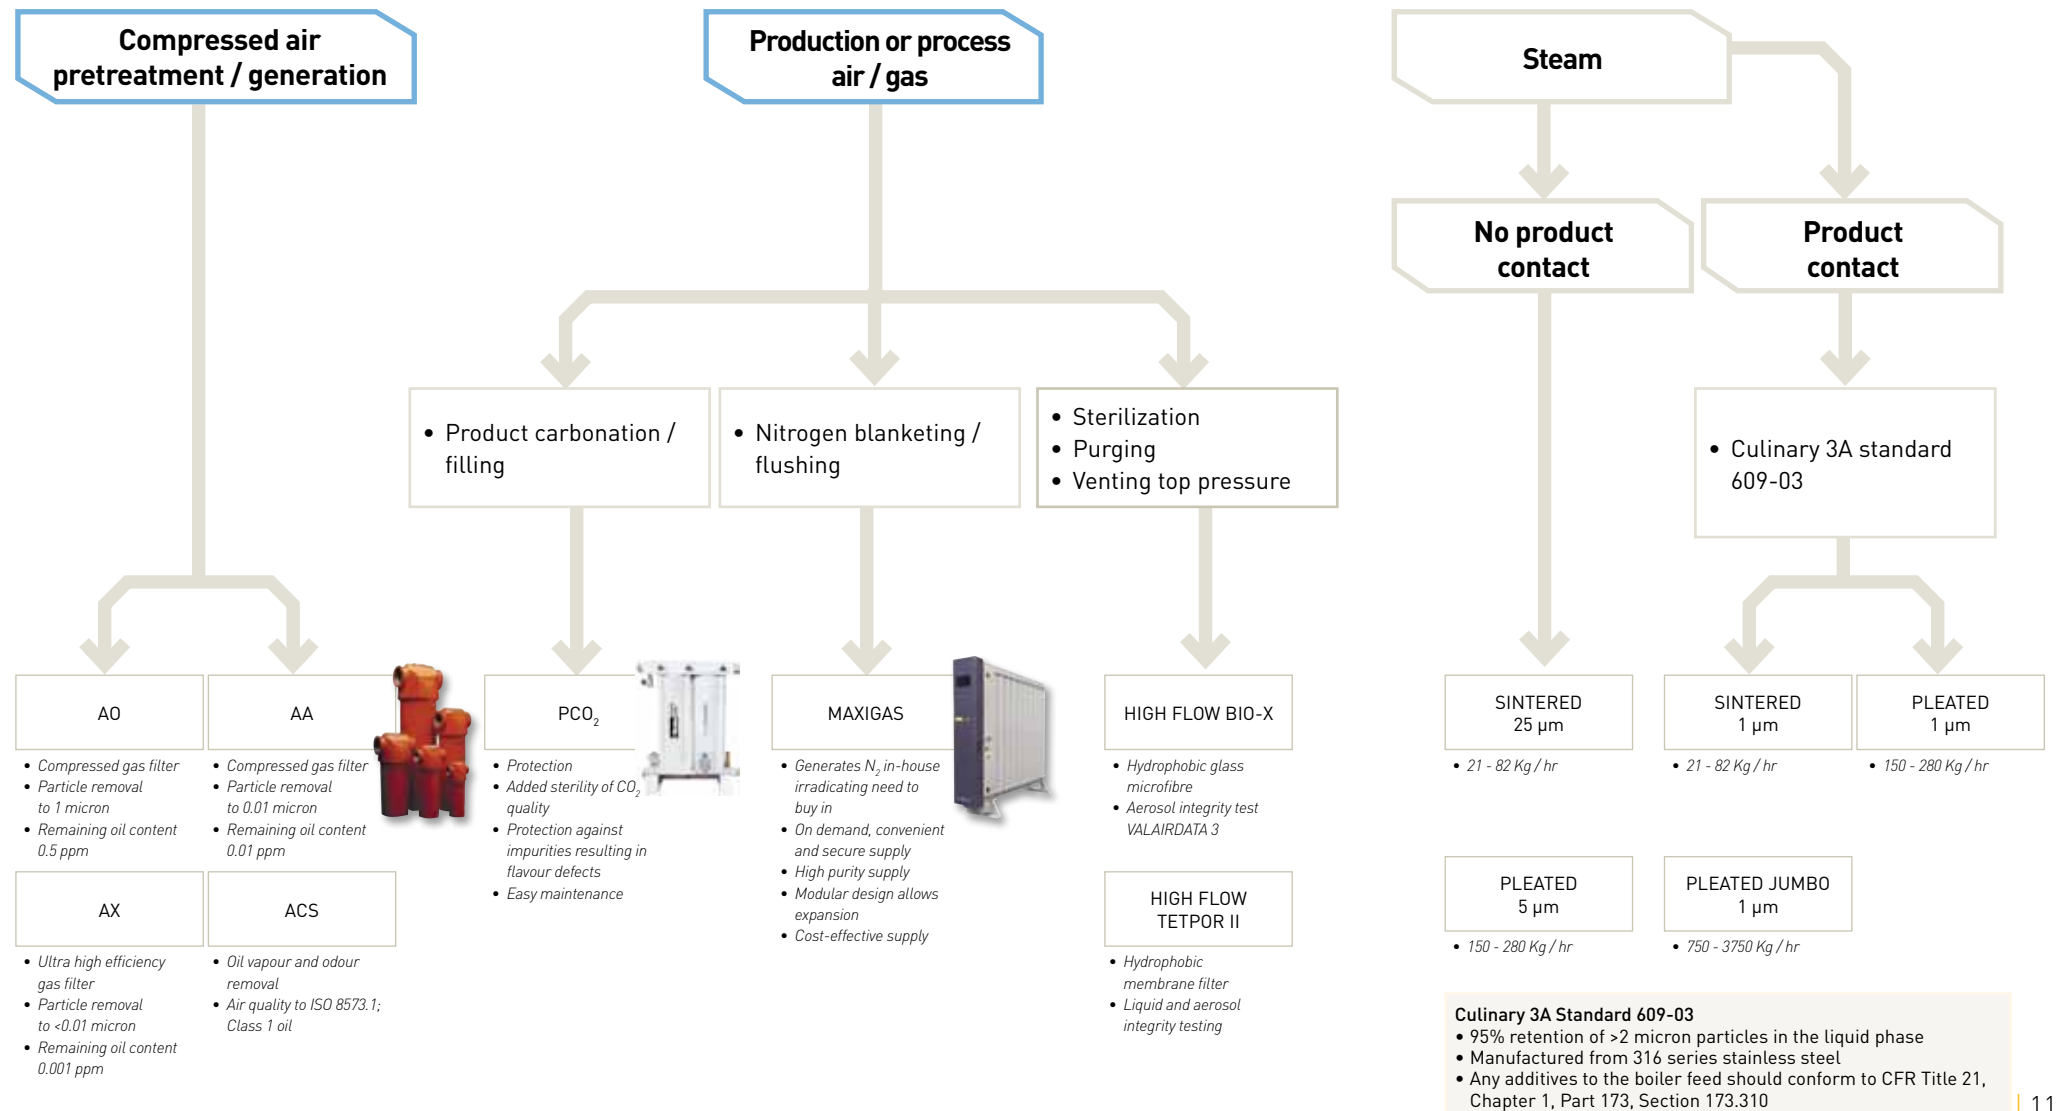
Compressed air pretreatment / generation

Production or process air / gas

Steam

No product contact

Product contact

• Product carbonation / filling

• Nitrogen blanketing / flushing

• Sterilization
• Purging
• Venting top pressure

• Culinary 3A standard 609-03

AO
• Compressed gas filter
• Particle removal to 1 micron
• Remaining oil content 0.5 ppm

AA
• Compressed gas filter
• Particle removal to 0.01 micron
• Remaining oil content 0.01 ppm

AX
• Ultra high efficiency gas filter
• Particle removal to <0.01 micron
• Remaining oil content 0.001 ppm

ACS
• Oil vapour and odour removal
• Air quality to ISO 8573.1; Class 1 oil

PCO$_2$
• Protection
• Added sterility of CO$_2$ quality
• Protection against impurities resulting in flavour defects
• Easy maintenance

MAXIGAS
• Generates N$_2$ in-house irradicating need to buy in
• On demand, convenient and secure supply
• High purity supply
• Modular design allows expansion
• Cost-effective supply

HIGH FLOW BIO-X
• Hydrophobic glass microfibre
• Aerosol integrity test VALAIRDATA 3

HIGH FLOW TETPOR II
• Hydrophobic membrane filter
• Liquid and aerosol integrity testing

SINTERED 25 µm
• 21 - 82 Kg / hr

SINTERED 1 µm
• 21 - 82 Kg / hr

PLEATED 1 µm
• 150 - 280 Kg / hr

PLEATED 5 µm
• 150 - 280 Kg / hr

PLEATED JUMBO 1 µm
• 750 - 3750 Kg / hr

Culinary 3A Standard 609-03
• 95% retention of >2 micron particles in the liquid phase
• Manufactured from 316 series stainless steel
• Any additives to the boiler feed should conform to CFR Title 21, Chapter 1, Part 173, Section 173.310

11